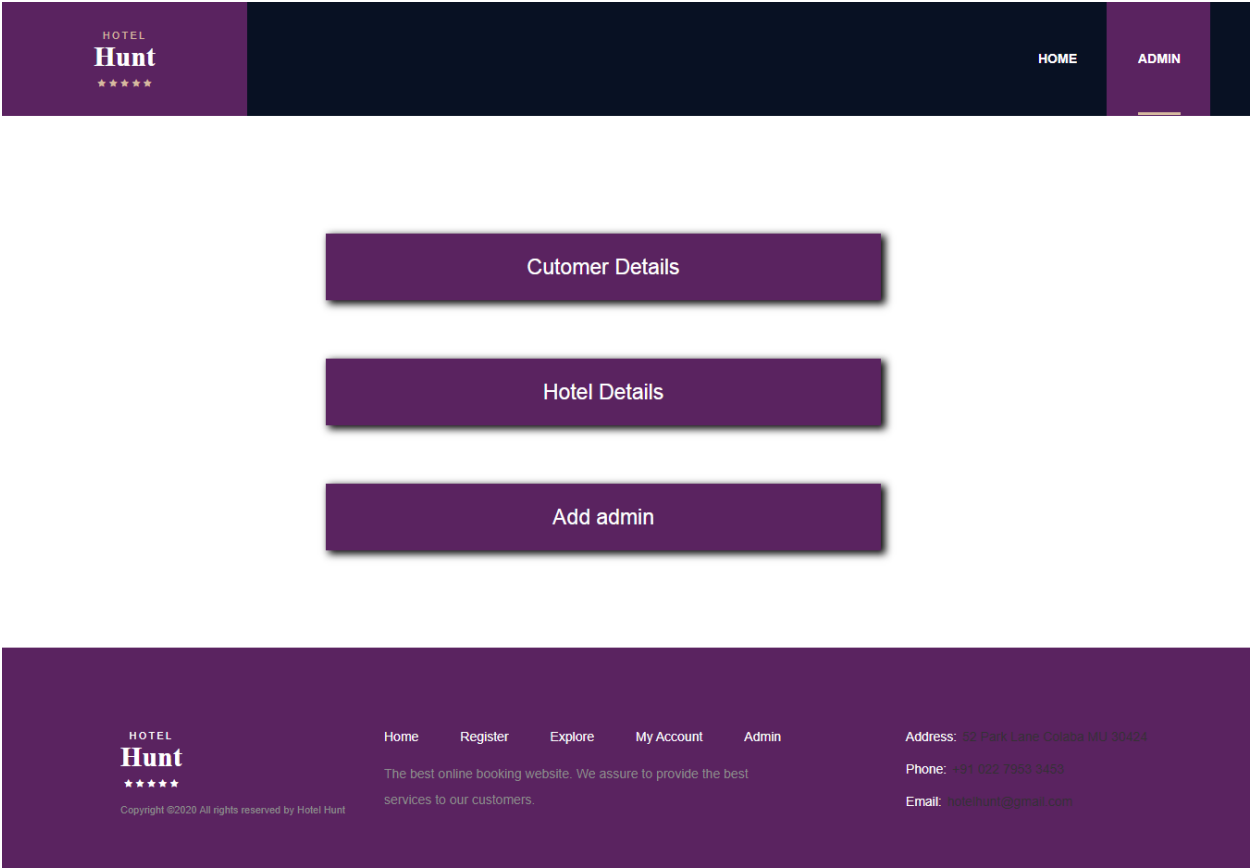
HOTEL
Hunt
★★★★★

HOME
ADMIN

Cutomer Details

Hotel Details

Add admin

HOTEL
Hunt
★★★★★
Copyright ©2020 All rights reserved by Hotel Hunt

Home Register Explore My Account Admin

The best online booking website. We assure to provide the best services to our customers.

Address: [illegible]

Phone: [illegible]

Email: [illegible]